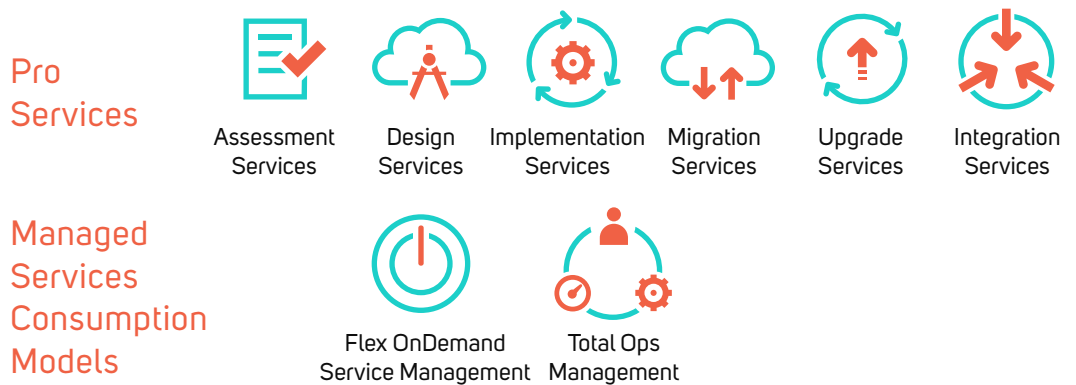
Pro Services

Assessment Services

Design Services

Implementation Services

Migration Services

Upgrade Services

Integration Services

Managed Services Consumption Models

Flex OnDemand Service Management

Total Ops Management